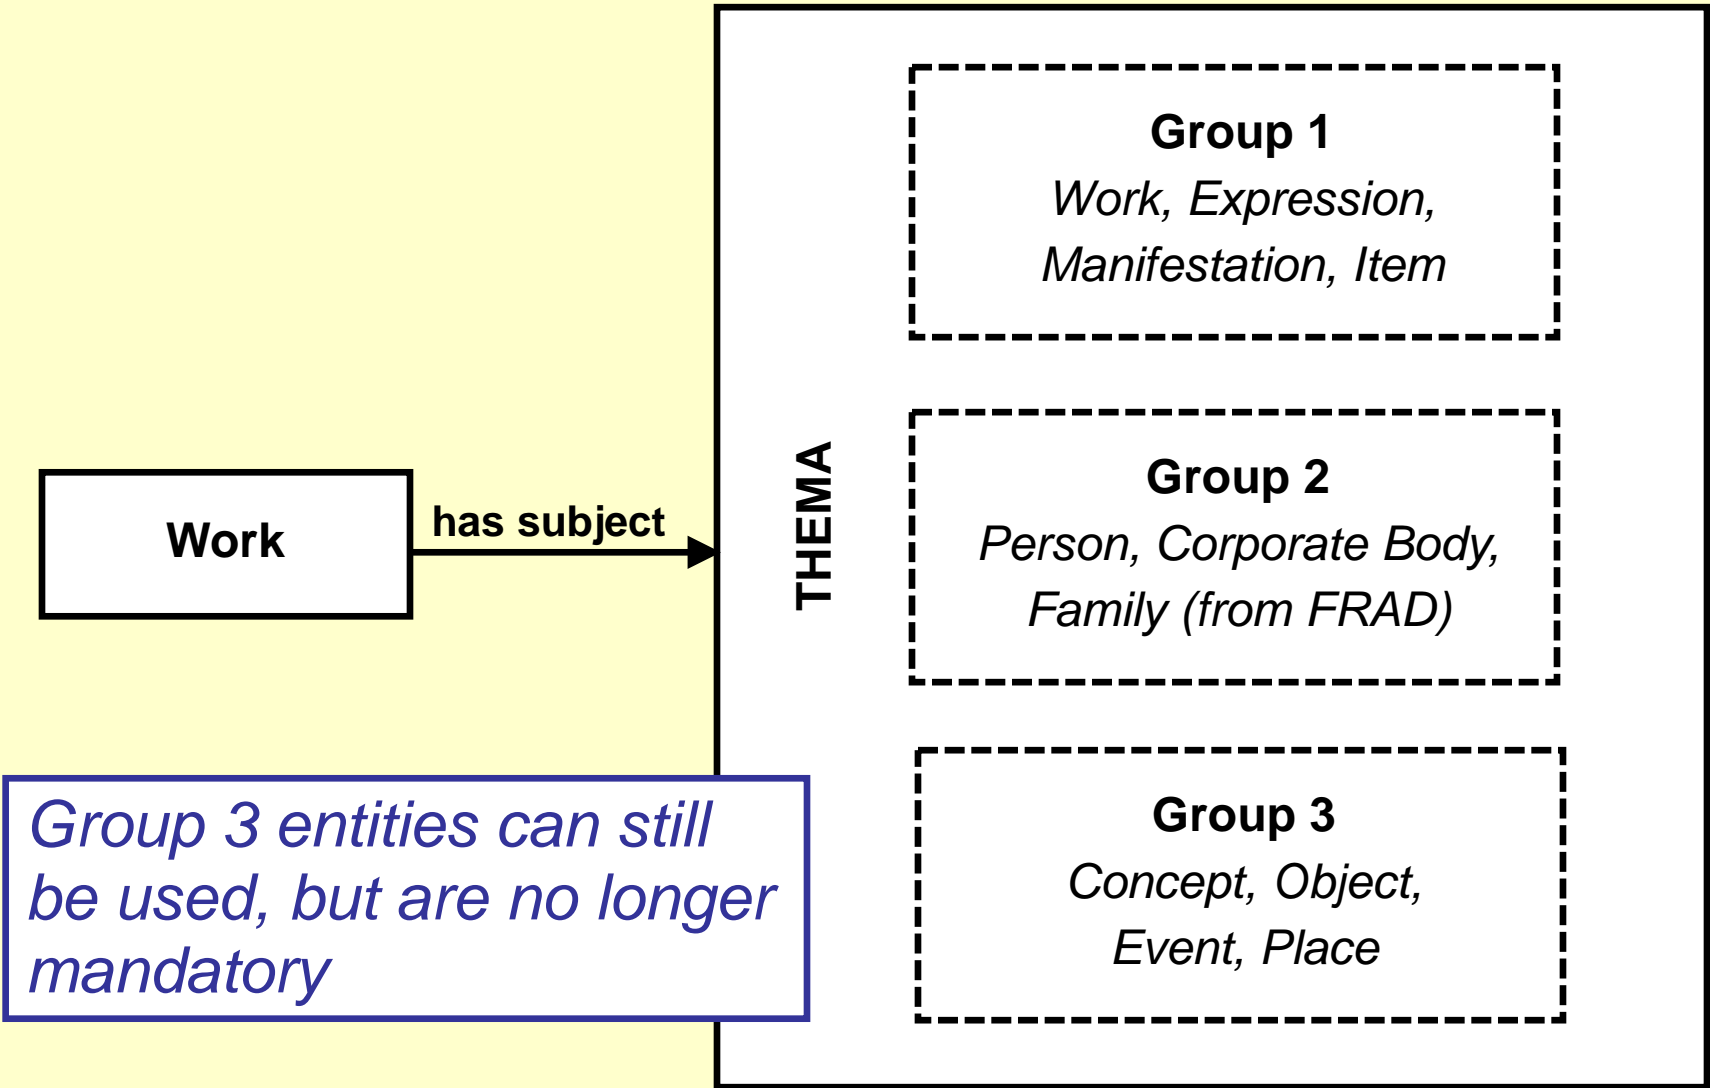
Work

has subject

THEMA

Group 1
Work, Expression, Manifestation, Item

Group 2
Person, Corporate Body, Family (from FRAD)

Group 3
Concept, Object, Event, Place

Group 3 entities can still be used, but are no longer mandatory